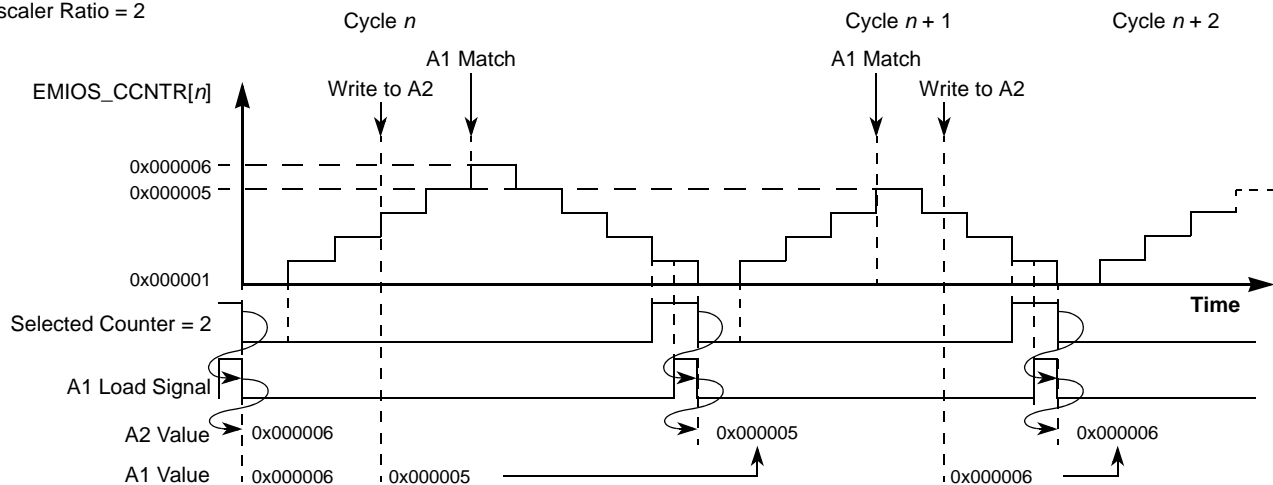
scaler Ratio = 2

Cycle $n$

Cycle $n + 1$

Cycle $n + 2$

A1 Match

A1 Match

EMIOS_CCNTR[$n$]

Write to A2

Write to A2

0x000006

0x000005

0x000001

Time

Selected Counter = 2

A1 Load Signal

A2 Value

0x000006

0x000005

0x000006

A1 Value

0x000006

0x000005

0x000006